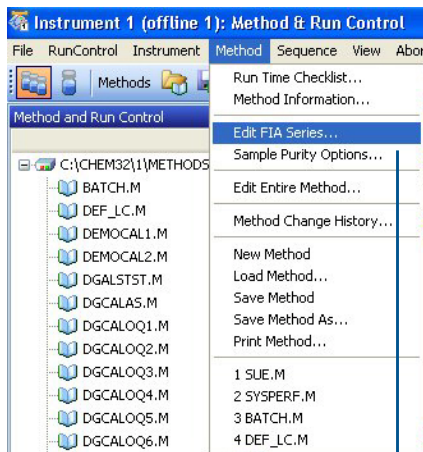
Instrument 1 (offline 1): Method & Run Control

File RunControl Instrument Method Sequence View Abo

Methods

Method and Run Control

C:\CHEM32\1\METHODS
BATCH.M
DEF_LC.M
DEMOCAL1.M
DEMOCAL2.M
DGALSTST.M
DGCALAS.M
DGCALOQ1.M
DGCALOQ2.M
DGCALOQ3.M
DGCALOQ4.M
DGCALOQ5.M
DGCALOQ6.M

Run Time Checklist...
Method Information...
Edit FIA Series...
Sample Purity Options...
Edit Entire Method...
Method Change History...
New Method
Load Method...
Save Method
Save Method As...
Print Method...
1 SUE.M
2 SYSPERF.M
3 BATCH.M
4 DEF_LC.M